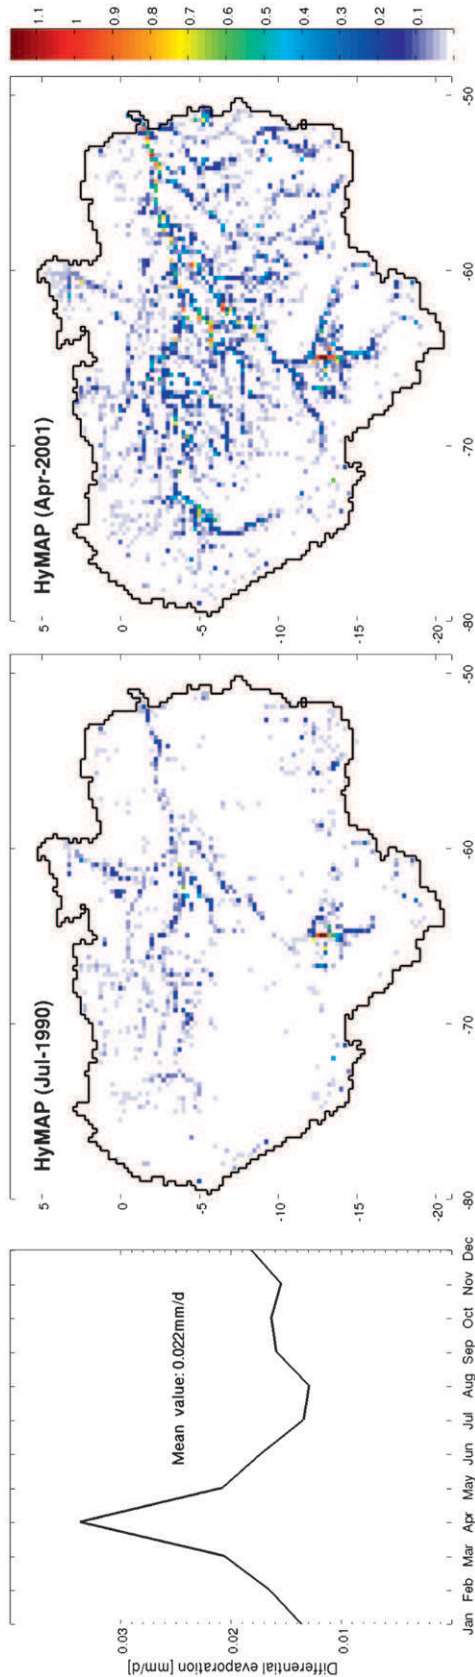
Differential evaporation [mm/d]
0.03
0.02
0.01
Mean value: 0.022mm/d
Jan Feb Mar Apr May Jun Jul Aug Sep Oct Nov Dec

HyMAP (Jul-1990)
5
0
-5
-10
-15
-20
-80
-70
-60
-50

HyMAP (Apr-2001)
5
0
-5
-10
-15
-20
-80
-70
-60
-50

1.1
1
0.9
0.8
0.7
0.6
0.5
0.4
0.3
0.2
0.1